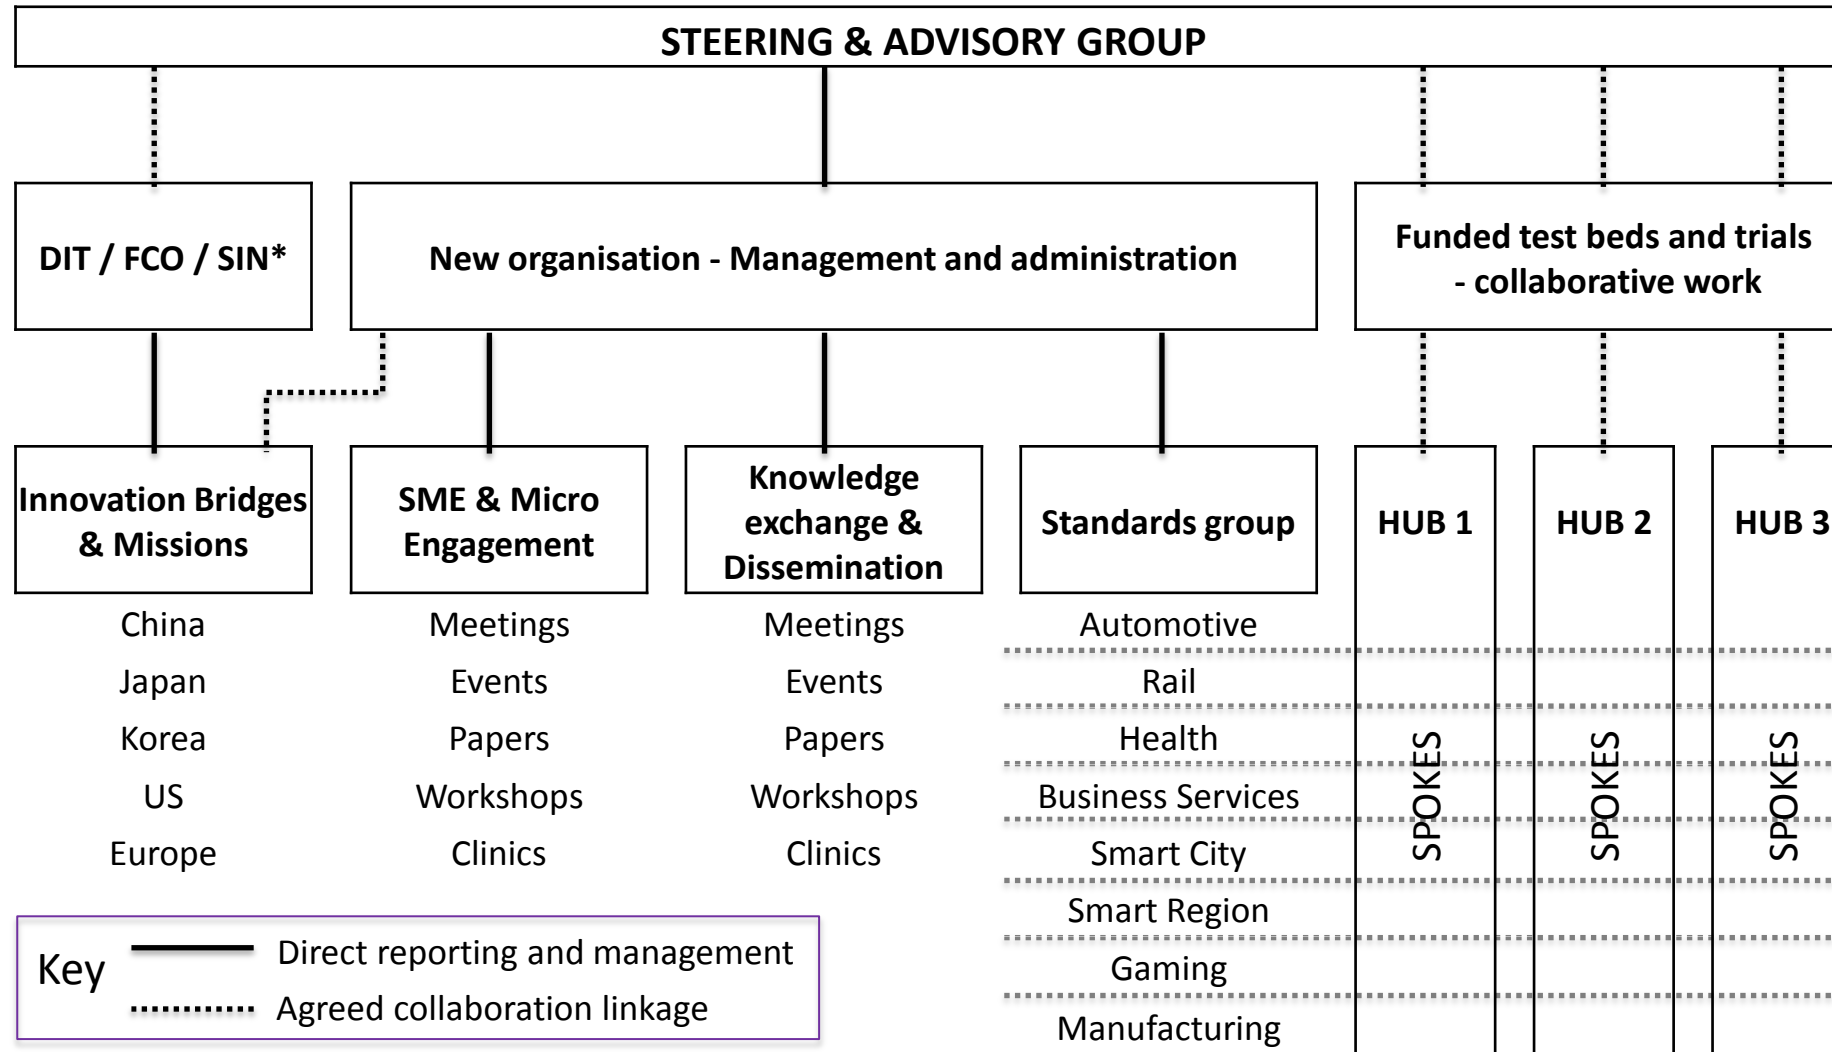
STEERING & ADVISORY GROUP

DIT / FCO / SIN*

New organisation - Management and administration

Funded test beds and trials - collaborative work

Innovation Bridges & Missions

China
Japan
Korea
US
Europe

SME & Micro Engagement

Meetings
Events
Papers
Workshops
Clinics

Knowledge exchange & Dissemination

Meetings
Events
Papers
Workshops
Clinics

Standards group

Automotive
Rail
Health
Business Services
Smart City
Smart Region
Gaming
Manufacturing

HUB 1

SPOKES

HUB 2

SPOKES

HUB 3

SPOKES

Key
Direct reporting and management
Agreed collaboration linkage